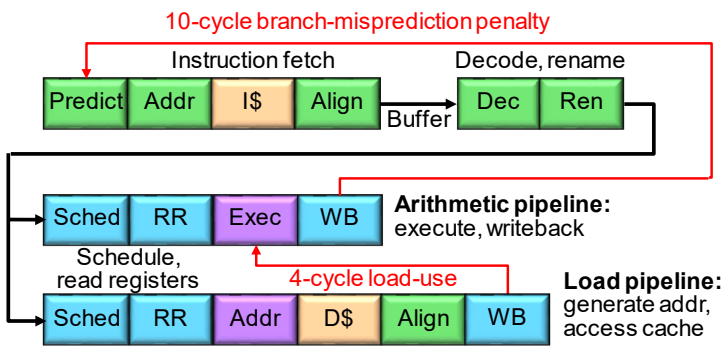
10-cycle branch-misprediction penalty

Instruction fetch

Decode, rename

Predict

Addr

I$

Align

Buffer

Dec

Ren

Sched

RR

Exec

WB

Arithmetic pipeline:
execute, writeback

Schedule,
read registers

4-cycle load-use

Sched

RR

Addr

D$

Align

WB

Load pipeline:
generate addr,
access cache